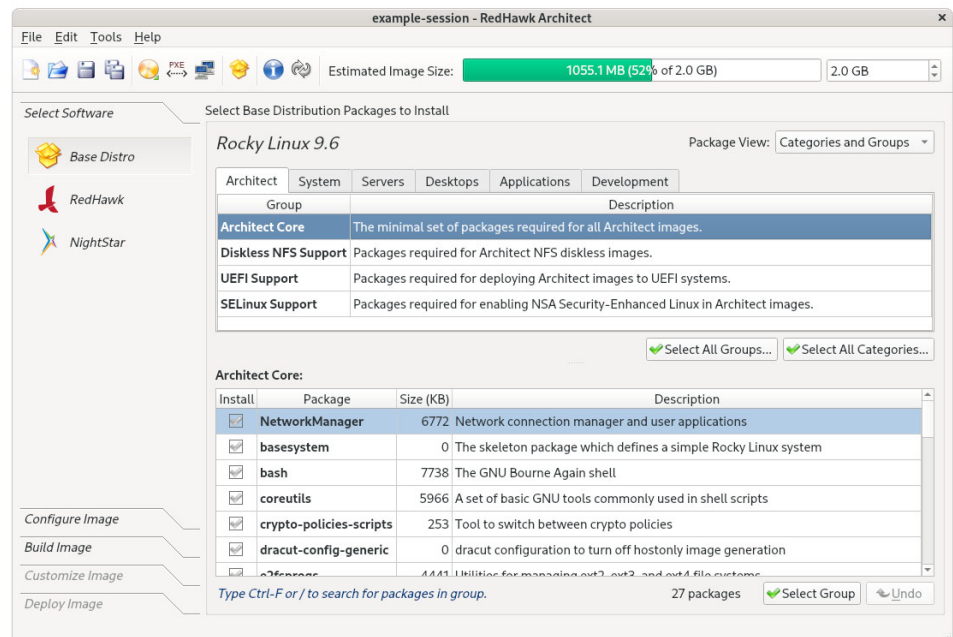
example-session - RedHawk Architect

File Edit Tools Help

PXE

Estimated Image Size: 1055.1 MB (52% of 2.0 GB) 2.0 GB

Select Software

Base Distro

RedHawk

NightStar

Select Base Distribution Packages to Install

Rocky Linux 9.6

Package View: Categories and Groups

Architect System Servers Desktops Applications Development

| Group | Description |
|---|---|
| Architect Core | The minimal set of packages required for all Architect images. |
| Diskless NFS Support | Packages required for Architect NFS diskless images. |
| UEFI Support | Packages required for deploying Architect images to UEFI systems. |
| SELinux Support | Packages required for enabling NSA Security-Enhanced Linux in Architect images. |

Select All Groups... Select All Categories...

Architect Core:

| Install | Package | Size (KB) | Description |
|---|---|---|---|
| | NetworkManager | 6772 | Network connection manager and user applications |
| | basesystem | 0 | The skeleton package which defines a simple Rocky Linux system |
| | bash | 7738 | The GNU Bourne Again shell |
| | coreutils | 5966 | A set of basic GNU tools commonly used in shell scripts |
| | crypto-policies-scripts | 253 | Tool to switch between crypto policies |
| | dracut-config-generic | 0 | dracut configuration to turn off hostonly image generation |
| | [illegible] | 4441 | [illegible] |

Configure Image

Build Image

Customize Image

Deploy Image

Type Ctrl-F or / to search for packages in group.

27 packages

Select Group

Undo